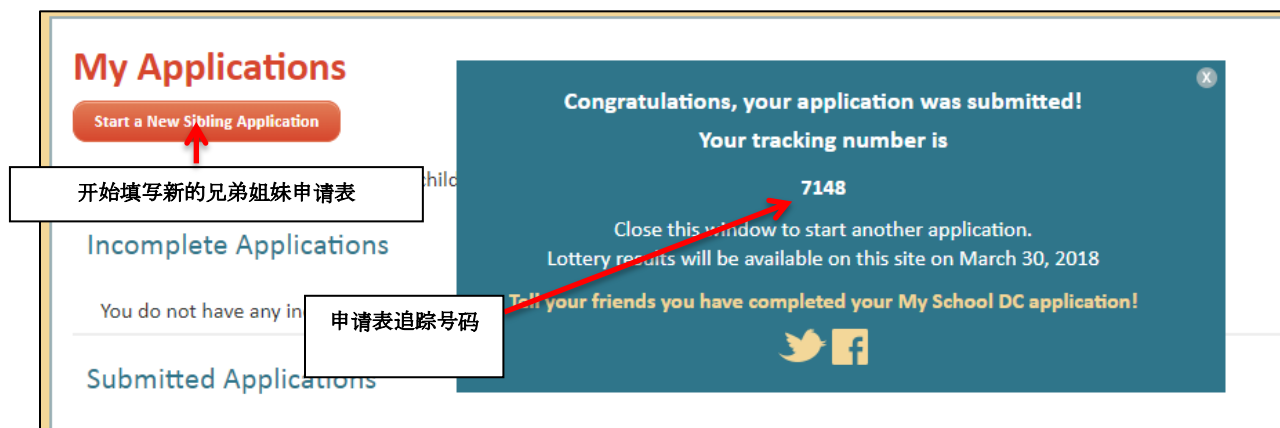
My Applications

Start a New Sibling Application

开始填写新的兄弟姐妹申请表

chil

Incomplete Applications

You do not have any in

申请表追踪号码

Submitted Applications

x

Congratulations, your application was submitted!

Your tracking number is

7148

Close this window to start another application.

Lottery results will be available on this site on March 30, 2018

Tell your friends you have completed your My School DC application!